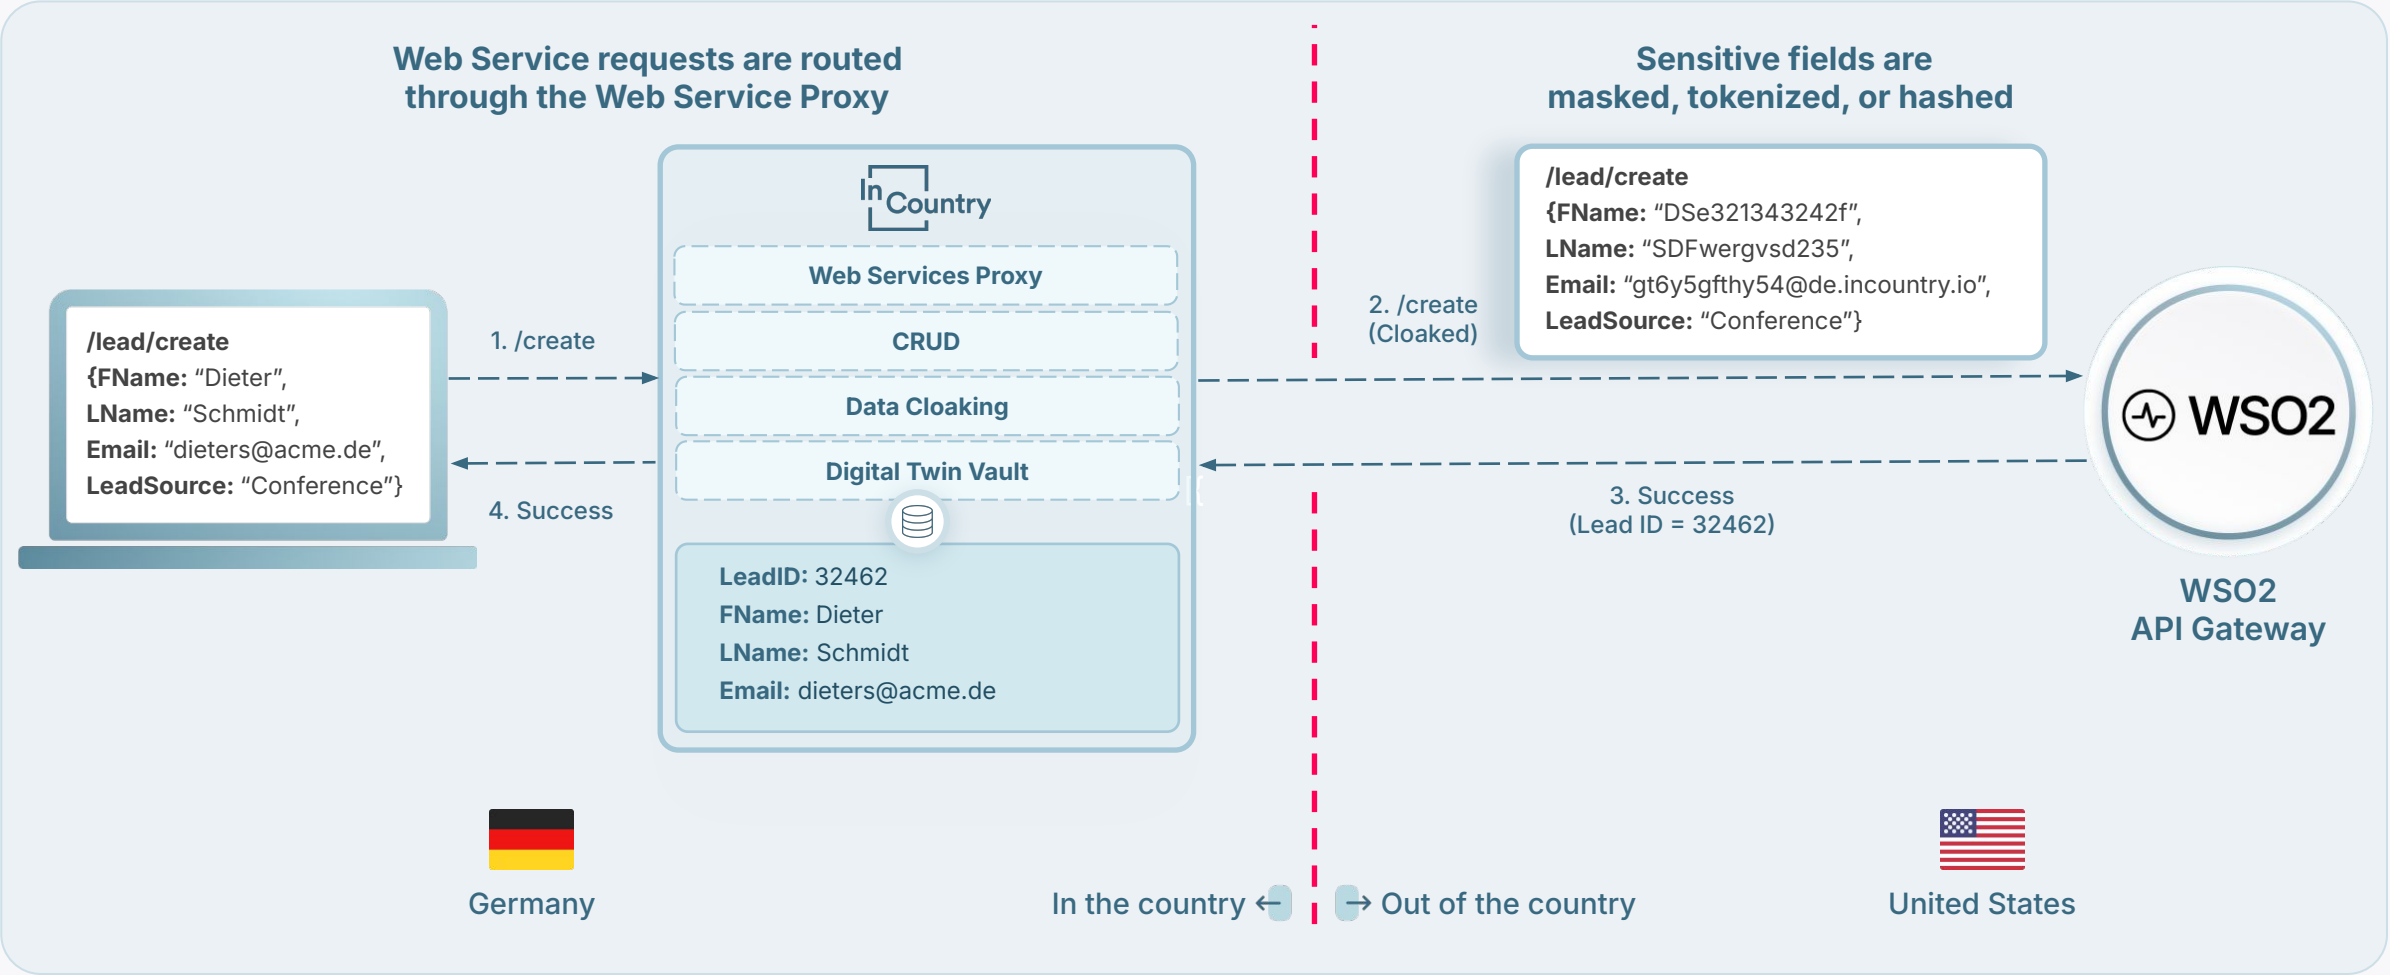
Web Service requests are routed through the Web Service Proxy

Sensitive fields are masked, tokenized, or hashed

/lead/create
{FName: “Dieter”,
LName: “Schmidt”,
Email: “dieters@acme.de”,
LeadSource: “Conference”}

1. /create

4. Success

InCountry

Web Services Proxy

CRUD

Data Cloaking

Digital Twin Vault

LeadID: 32462
FName: Dieter
LName: Schmidt
Email: dieters@acme.de

2. /create (Cloaked)

/lead/create
{FName: “DSe321343242f”,
LName: “SDFwergvsd235”,
Email: “gt6y5gfthy54@de.incountry.io”,
LeadSource: “Conference”}

3. Success (Lead ID = 32462)

WSO2

WSO2 API Gateway

Germany

In the country

Out of the country

United States